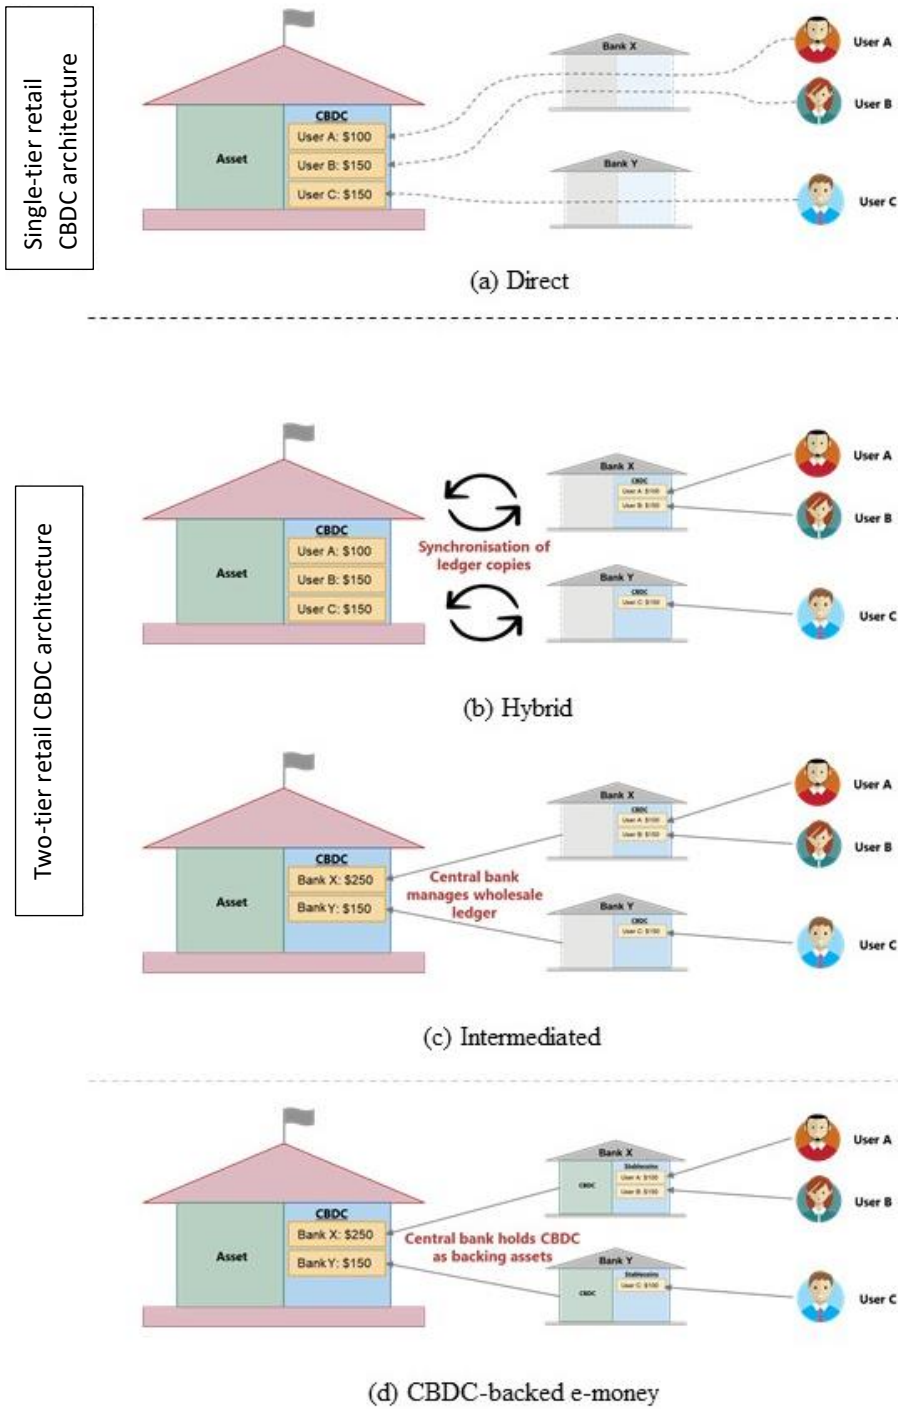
Single-tier retail CBDC architecture

Asset

CBDC

User A: $100

User B: $150

User C: $150

Bank X

Bank Y

User A

User B

User C

(a) Direct

Two-tier retail CBDC architecture

Asset

CBDC

User A: $100

User B: $150

User C: $150

Synchronisation of ledger copies

Bank X

CBDC

User A: $100

User B: $150

Bank Y

CBDC

User C: $150

User A

User B

User C

(b) Hybrid

Asset

CBDC

Bank X: $250

Bank Y: $150

Central bank manages wholesale ledger

Bank X

CBDC

User A: $100

User B: $150

Bank Y

CBDC

User C: $150

User A

User B

User C

(c) Intermediated

Asset

CBDC

Bank X: $250

Bank Y: $150

Central bank holds CBDC as backing assets

Bank X

CBDC

Stablecoins

User A: $100

User B: $150

Bank Y

CBDC

Stablecoins

User C: $150

User A

User B

User C

(d) CBDC-backed e-money